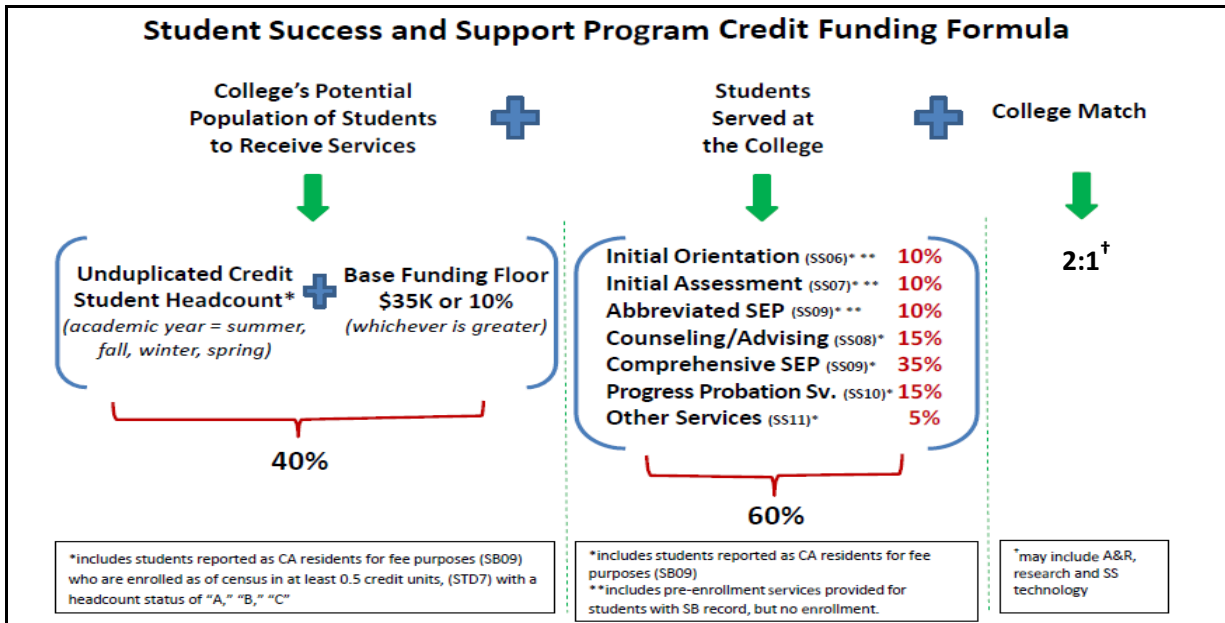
Student Success and Support Program Credit Funding Formula

College's Potential Population of Students to Receive Services

Students Served at the College

College Match

Unduplicated Credit Student Headcount* (academic year = summer, fall, winter, spring)

Base Funding Floor $35K or 10% (whichever is greater)

40%

Initial Orientation (SS06)* ** 10%
Initial Assessment (SS07)* ** 10%
Abbreviated SEP (SS09)* ** 10%
Counseling/Advising (SS08)* 15%
Comprehensive SEP (SS09)* 35%
Progress Probation Sv. (SS10)* 15%
Other Services (SS11)* 5%

60%

2:1$^{†}$

*includes students reported as CA residents for fee purposes (SB09) who are enrolled as of census in at least 0.5 credit units, (STD7) with a headcount status of "A," "B," "C"

*includes students reported as CA residents for fee purposes (SB09)
**includes pre-enrollment services provided for students with SB record, but no enrollment.

†may include A&R, research and SS technology